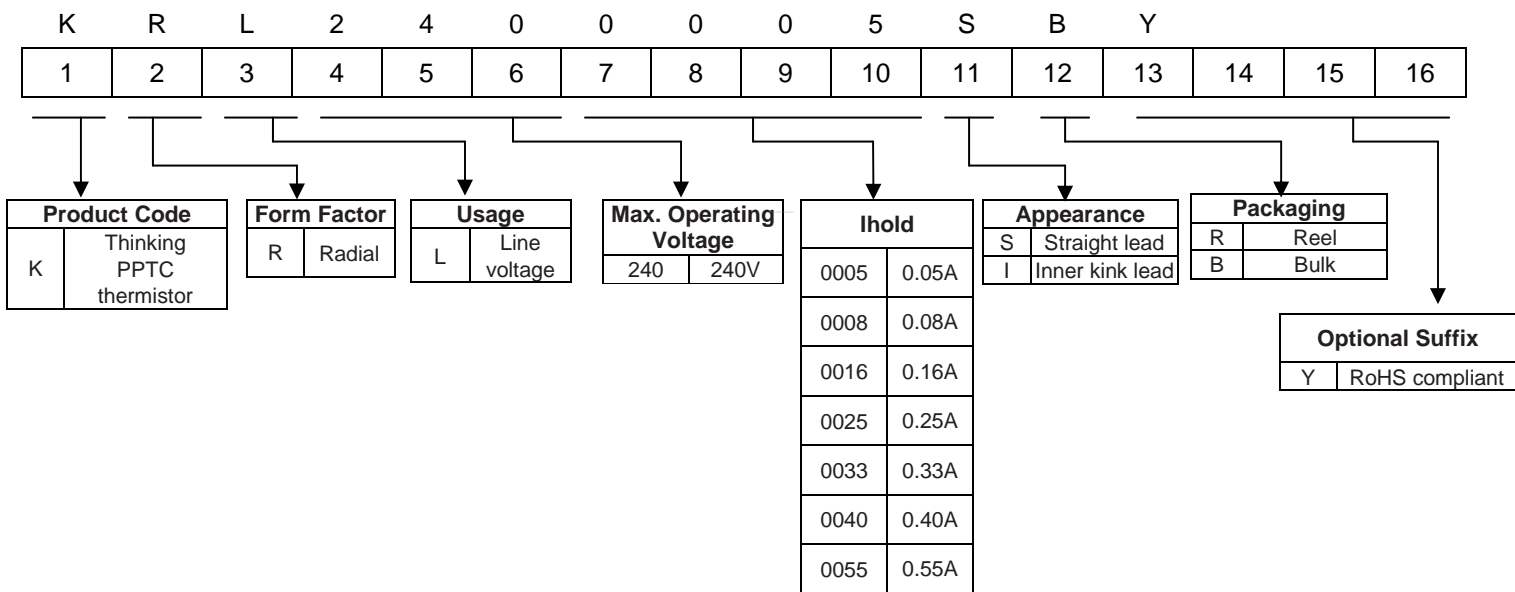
| K | R | L | 2 | 4 | 0 | 0 | 0 | 0 | 5 | S | B | Y | | | |
|---|---|---|---|---|---|---|---|---|---|---|---|---|---|---|---|
| 1 | 2 | 3 | 4 | 5 | 6 | 7 | 8 | 9 | 10 | 11 | 12 | 13 | 14 | 15 | 16 |

| Product Code | |
|---|---|
| K | Thinking PPTC thermistor |

| Form Factor | |
|---|---|
| R | Radial |

| Usage | |
|---|---|
| L | Line voltage |

| Max. Operating Voltage | |
|---|---|
| 240 | 240V |

| Ihold | |
|---|---|
| 0005 | 0.05A |
| 0008 | 0.08A |
| 0016 | 0.16A |
| 0025 | 0.25A |
| 0033 | 0.33A |
| 0040 | 0.40A |
| 0055 | 0.55A |

| Appearance | |
|---|---|
| S | Straight lead |
| I | Inner kink lead |

| Packaging | |
|---|---|
| R | Reel |
| B | Bulk |

| Optional Suffix | |
|---|---|
| Y | RoHS compliant |